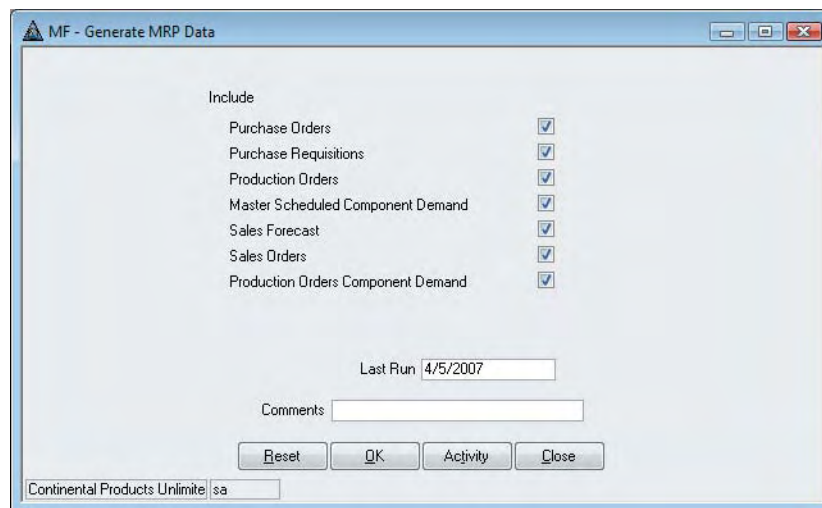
MF - Generate MRP Data

Include

Purchase Orders
Purchase Requisitions
Production Orders
Master Scheduled Component Demand
Sales Forecast
Sales Orders
Production Orders Component Demand

Last Run 4/5/2007

Comments

Reset OK Activity Close

Continental Products Unlimite sa